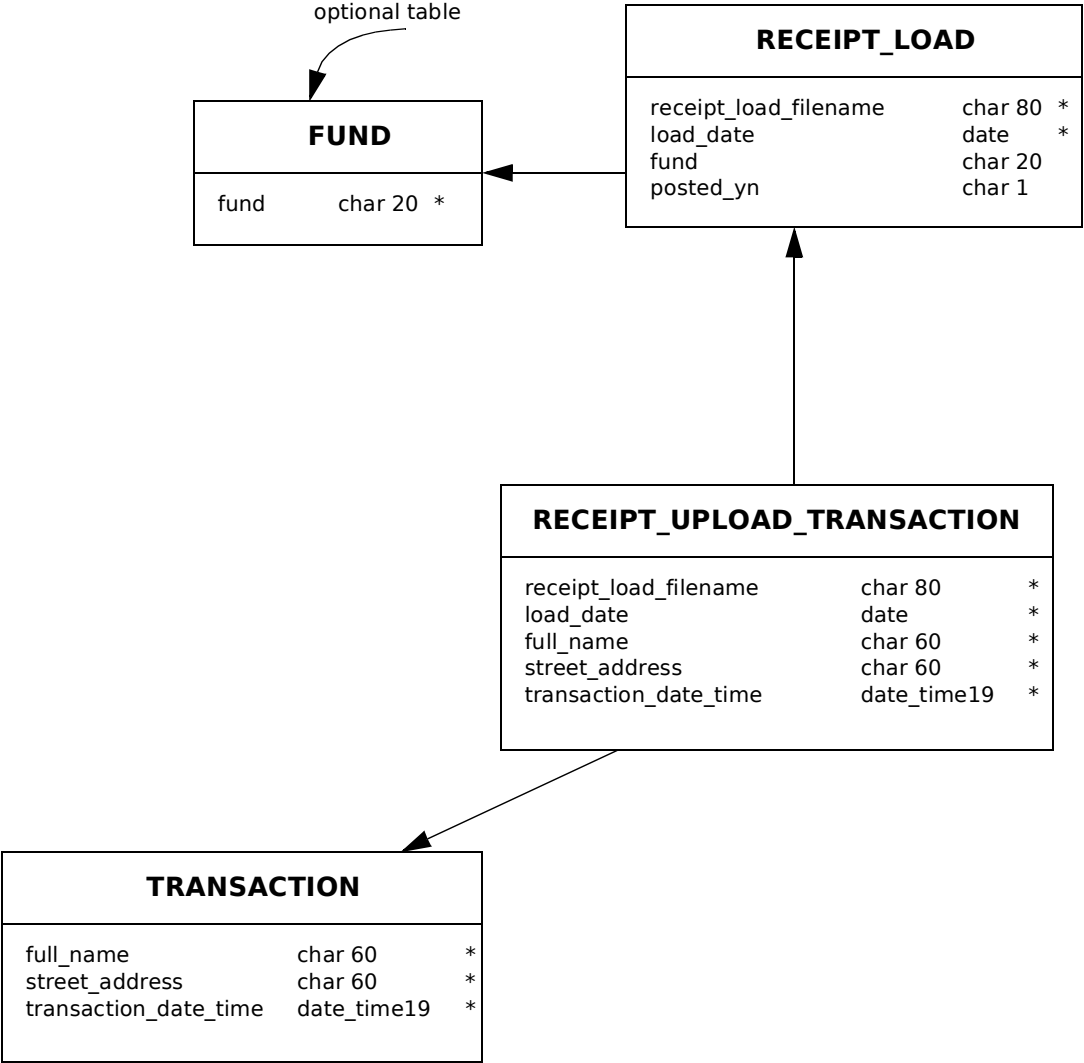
optional table

FUND

| fund | char 20 | * |
|---|---|---|

RECEIPT_LOAD

| receipt_load_filename | char 80 | * |
|---|---|---|
| load_date | date | * |
| fund | char 20 | |
| posted_yn | char 1 | |

RECEIPT_UPLOAD_TRANSACTION

| receipt_load_filename | char 80 | * |
|---|---|---|
| load_date | date | * |
| full_name | char 60 | * |
| street_address | char 60 | * |
| transaction_date_time | date_time19 | * |

TRANSACTION

| full_name | char 60 | * |
|---|---|---|
| street_address | char 60 | * |
| transaction_date_time | date_time19 | * |